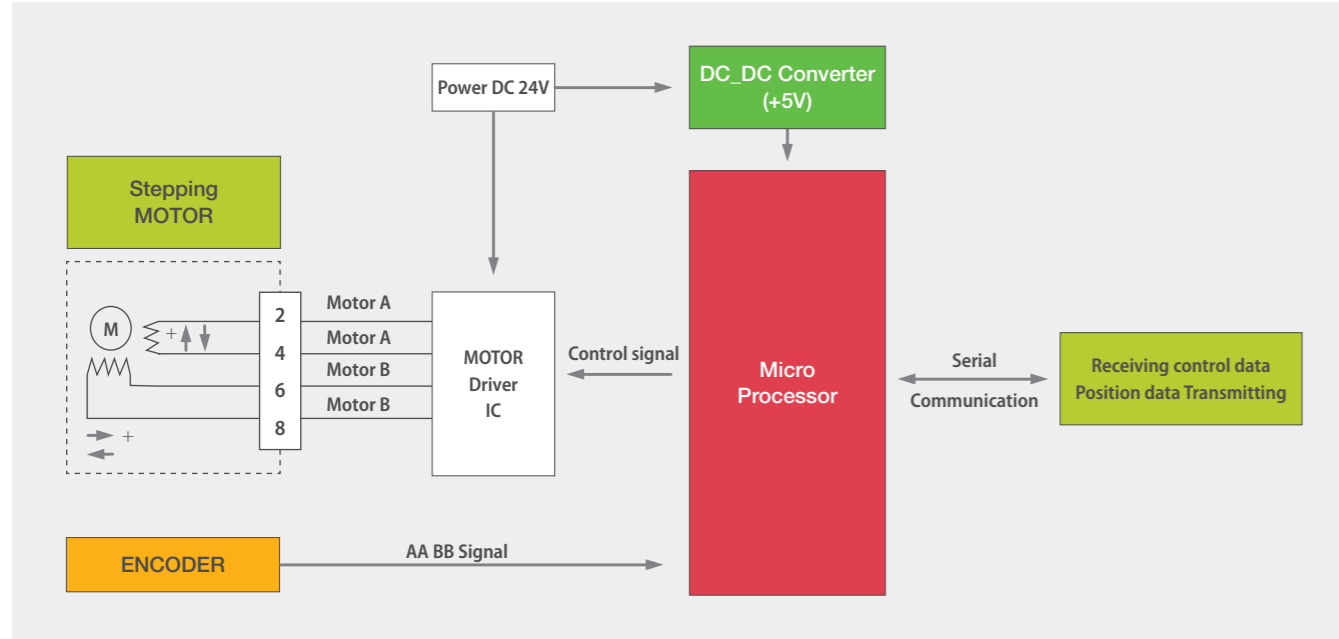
Power DC 24V

DC_DC Converter (+5V)

Stepping MOTOR

M

+

2
4
6
8

+

Motor A
Motor A
Motor B
Motor B

MOTOR Driver IC

Control signal

Micro Processor

Serial

Communication

Receiving control data
Position data Transmitting

ENCODER

AA BB Signal